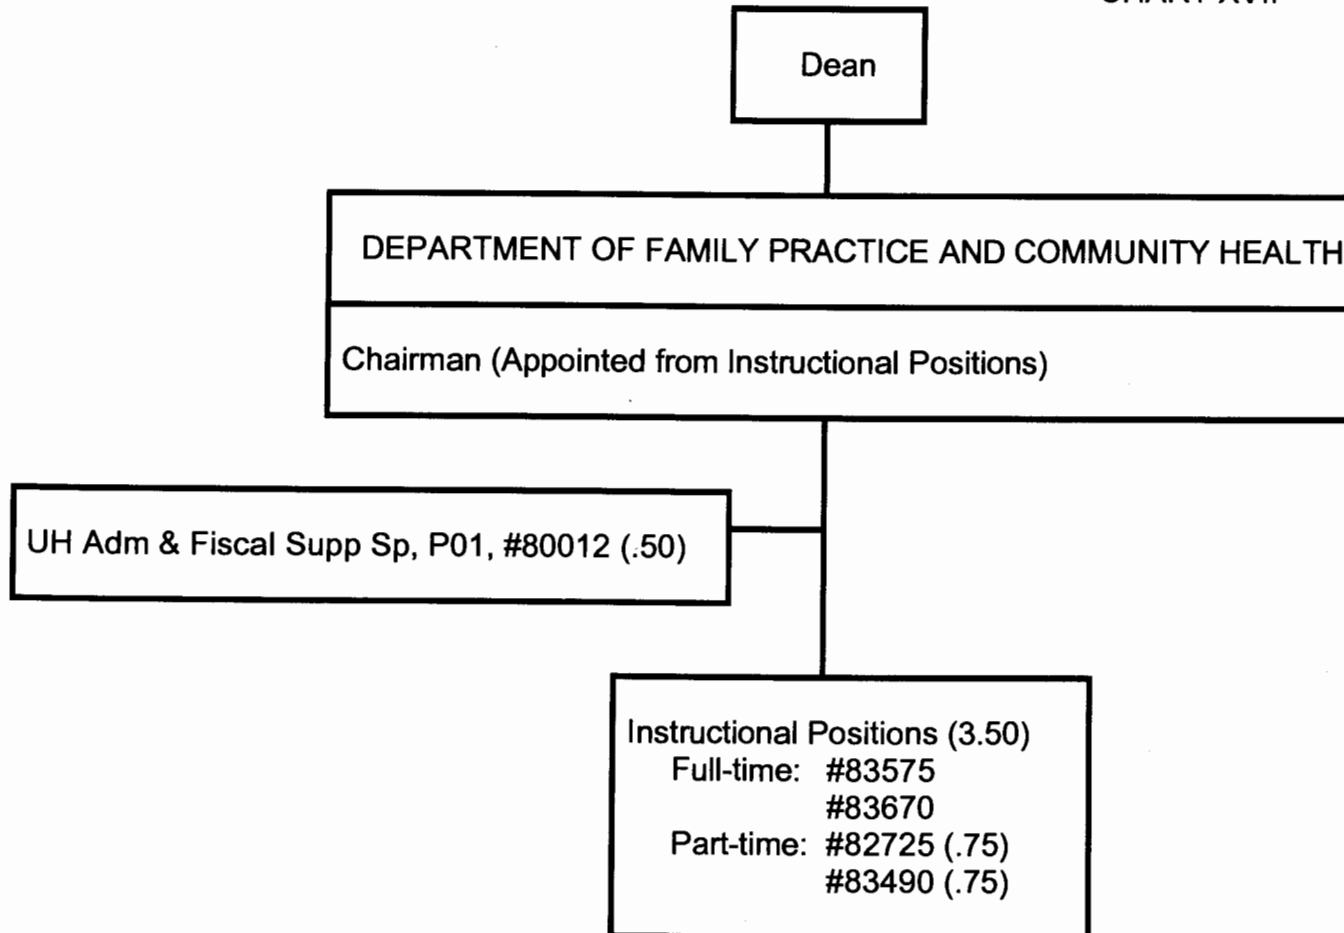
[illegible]

Dean

DEPARTMENT OF FAMILY PRACTICE AND COMMUNITY HEALTH

Chairman (Appointed from Instructional Positions)

UH Adm & Fiscal Supp Sp, P01, #80012 (.50)

Instructional Positions (3.50)
Full-time: #83575
#83670
Part-time: #82725 (.75)
#83490 (.75)